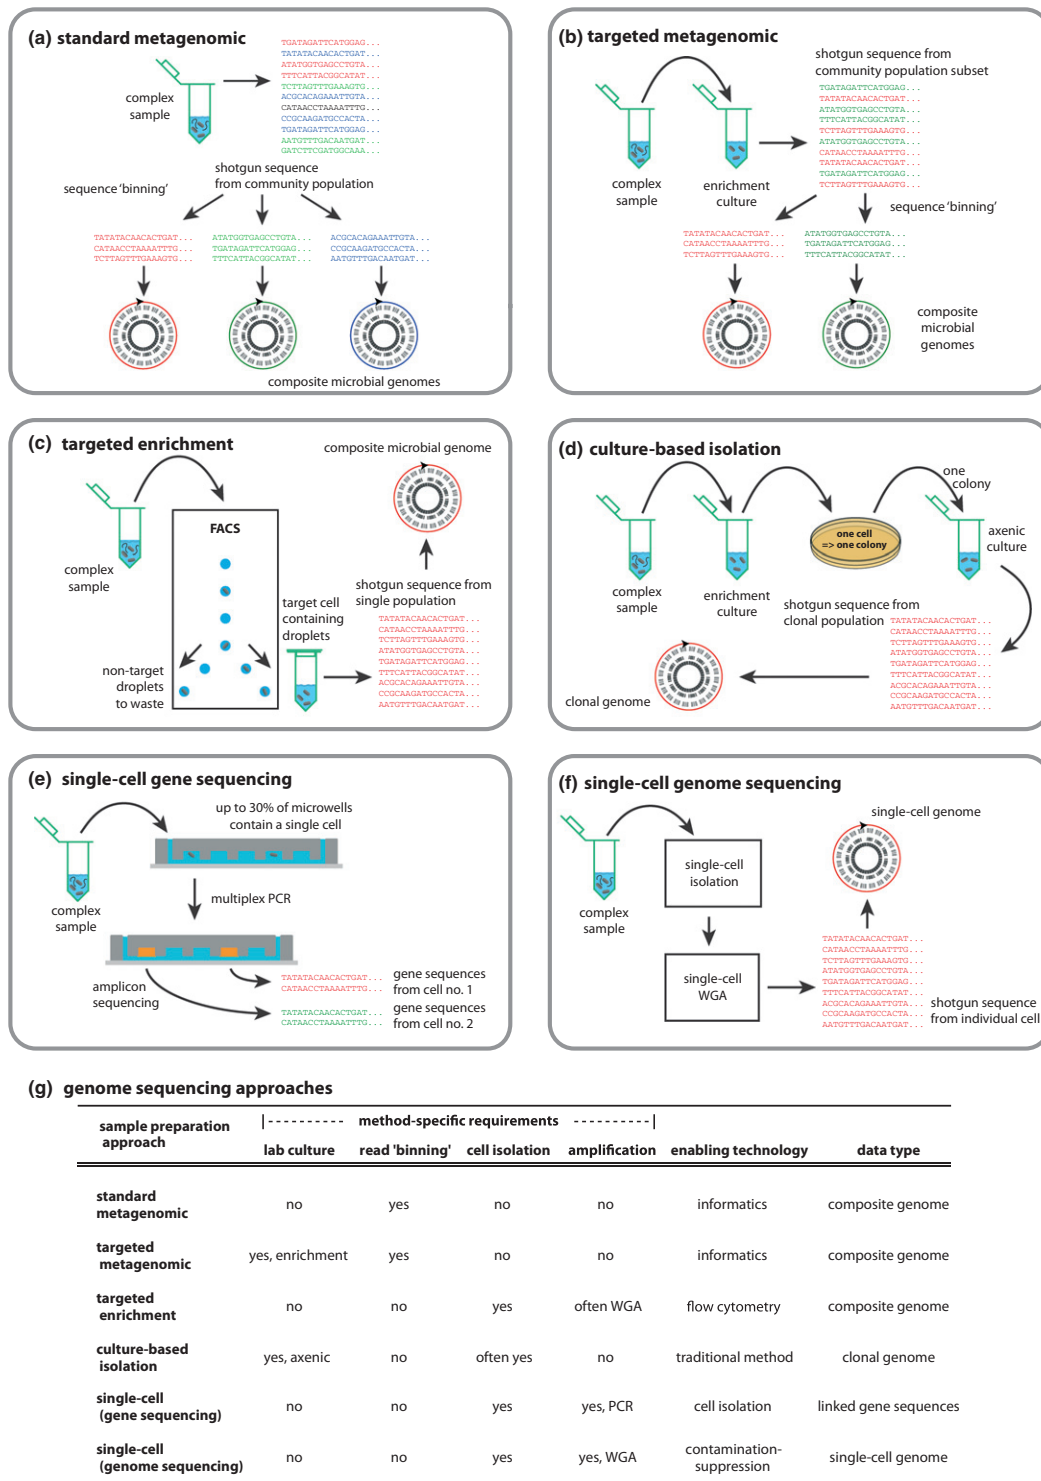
(a) standard metagenomic

TGATAGATTCATGGAG...
TATATACAACACTGAT...
ATATGGTGAGCCTGTA...
TTTCATTACGGCATAT...
TCTTAGTTTGAAAGTG...
ACGCACAGAAATTGTA...
CATAACCTAAAATTTG...
CCGCAAGATGCCACTA...
TGATAGATTCATGGAG...
AATGTTTGACAATGAT...
GATCTTCGATGGCAAA...

complex sample

shotgun sequence from community population

sequence 'binning'

TATATACAACACTGAT...
CATAACCTAAAATTTG...
TCTTAGTTTGAAAGTG...

ATATGGTGAGCCTGTA...
TGATAGATTCATGGAG...
TTTCATTACGGCATAT...

ACGCACAGAAATTGTA...
CCGCAAGATGCCACTA...
AATGTTTGACAATGAT...

composite microbial genomes

(b) targeted metagenomic

shotgun sequence from community population subset

TGATAGATTCATGGAG...
TATATACAACACTGAT...
ATATGGTGAGCCTGTA...
TTTCATTACGGCATAT...
TCTTAGTTTGAAAGTG...
ATATGGTGAGCCTGTA...
CATAACCTAAAATTTG...
TATATACAACACTGAT...
TGATAGATTCATGGAG...
TCTTAGTTTGAAAGTG...

complex sample

enrichment culture

sequence 'binning'

TATATACAACACTGAT...
CATAACCTAAAATTTG...
TCTTAGTTTGAAAGTG...

ATATGGTGAGCCTGTA...
TGATAGATTCATGGAG...
TTTCATTACGGCATAT...

composite microbial genomes

(c) targeted enrichment

composite microbial genome

complex sample

FACS

target cell containing droplets

shotgun sequence from single population

TATATACAACACTGAT...
CATAACCTAAAATTTG...
TCTTAGTTTGAAAGTG...
ATATGGTGAGCCTGTA...
TGATAGATTCATGGAG...
TTTCATTACGGCATAT...
ACGCACAGAAATTGTA...
CCGCAAGATGCCACTA...
AATGTTTGACAATGAT...

non-target droplets to waste

(d) culture-based isolation

one colony

complex sample

enrichment culture

one cell => one colony

axenic culture

shotgun sequence from clonal population

TATATACAACACTGAT...
CATAACCTAAAATTTG...
TCTTAGTTTGAAAGTG...
ATATGGTGAGCCTGTA...
TGATAGATTCATGGAG...
TTTCATTACGGCATAT...
ACGCACAGAAATTGTA...
CCGCAAGATGCCACTA...
AATGTTTGACAATGAT...

clonal genome

(e) single-cell gene sequencing

up to 30% of microwells contain a single cell

complex sample

multiplex PCR

amplicon sequencing

TATATACAACACTGAT...
CATAACCTAAAATTTG...
gene sequences from cell no. 1

TATATACAACACTGAT...
CATAACCTAAAATTTG...
gene sequences from cell no. 2

(f) single-cell genome sequencing

single-cell genome

complex sample

single-cell isolation

single-cell WGA

TATATACAACACTGAT...
CATAACCTAAAATTTG...
TCTTAGTTTGAAAGTG...
ATATGGTGAGCCTGTA...
TGATAGATTCATGGAG...
TTTCATTACGGCATAT...
ACGCACAGAAATTGTA...
CCGCAAGATGCCACTA...
AATGTTTGACAATGAT...

shotgun sequence from individual cell

(g) genome sequencing approaches

| sample preparation approach | lab culture | read 'binning' | cell isolation | amplification | enabling technology | data type |
|---|---|---|---|---|---|---|
| | method-specific requirements | | | | | |
| standard metagenomic | no | yes | no | no | informatics | composite genome |
| targeted metagenomic | yes, enrichment | yes | no | no | informatics | composite genome |
| targeted enrichment | no | no | yes | often WGA | flow cytometry | composite genome |
| culture-based isolation | yes, axenic | no | often yes | no | traditional method | clonal genome |
| single-cell (gene sequencing) | no | no | yes | yes, PCR | cell isolation | linked gene sequences |
| single-cell (genome sequencing) | no | no | yes | yes, WGA | contamination-suppression | single-cell genome |